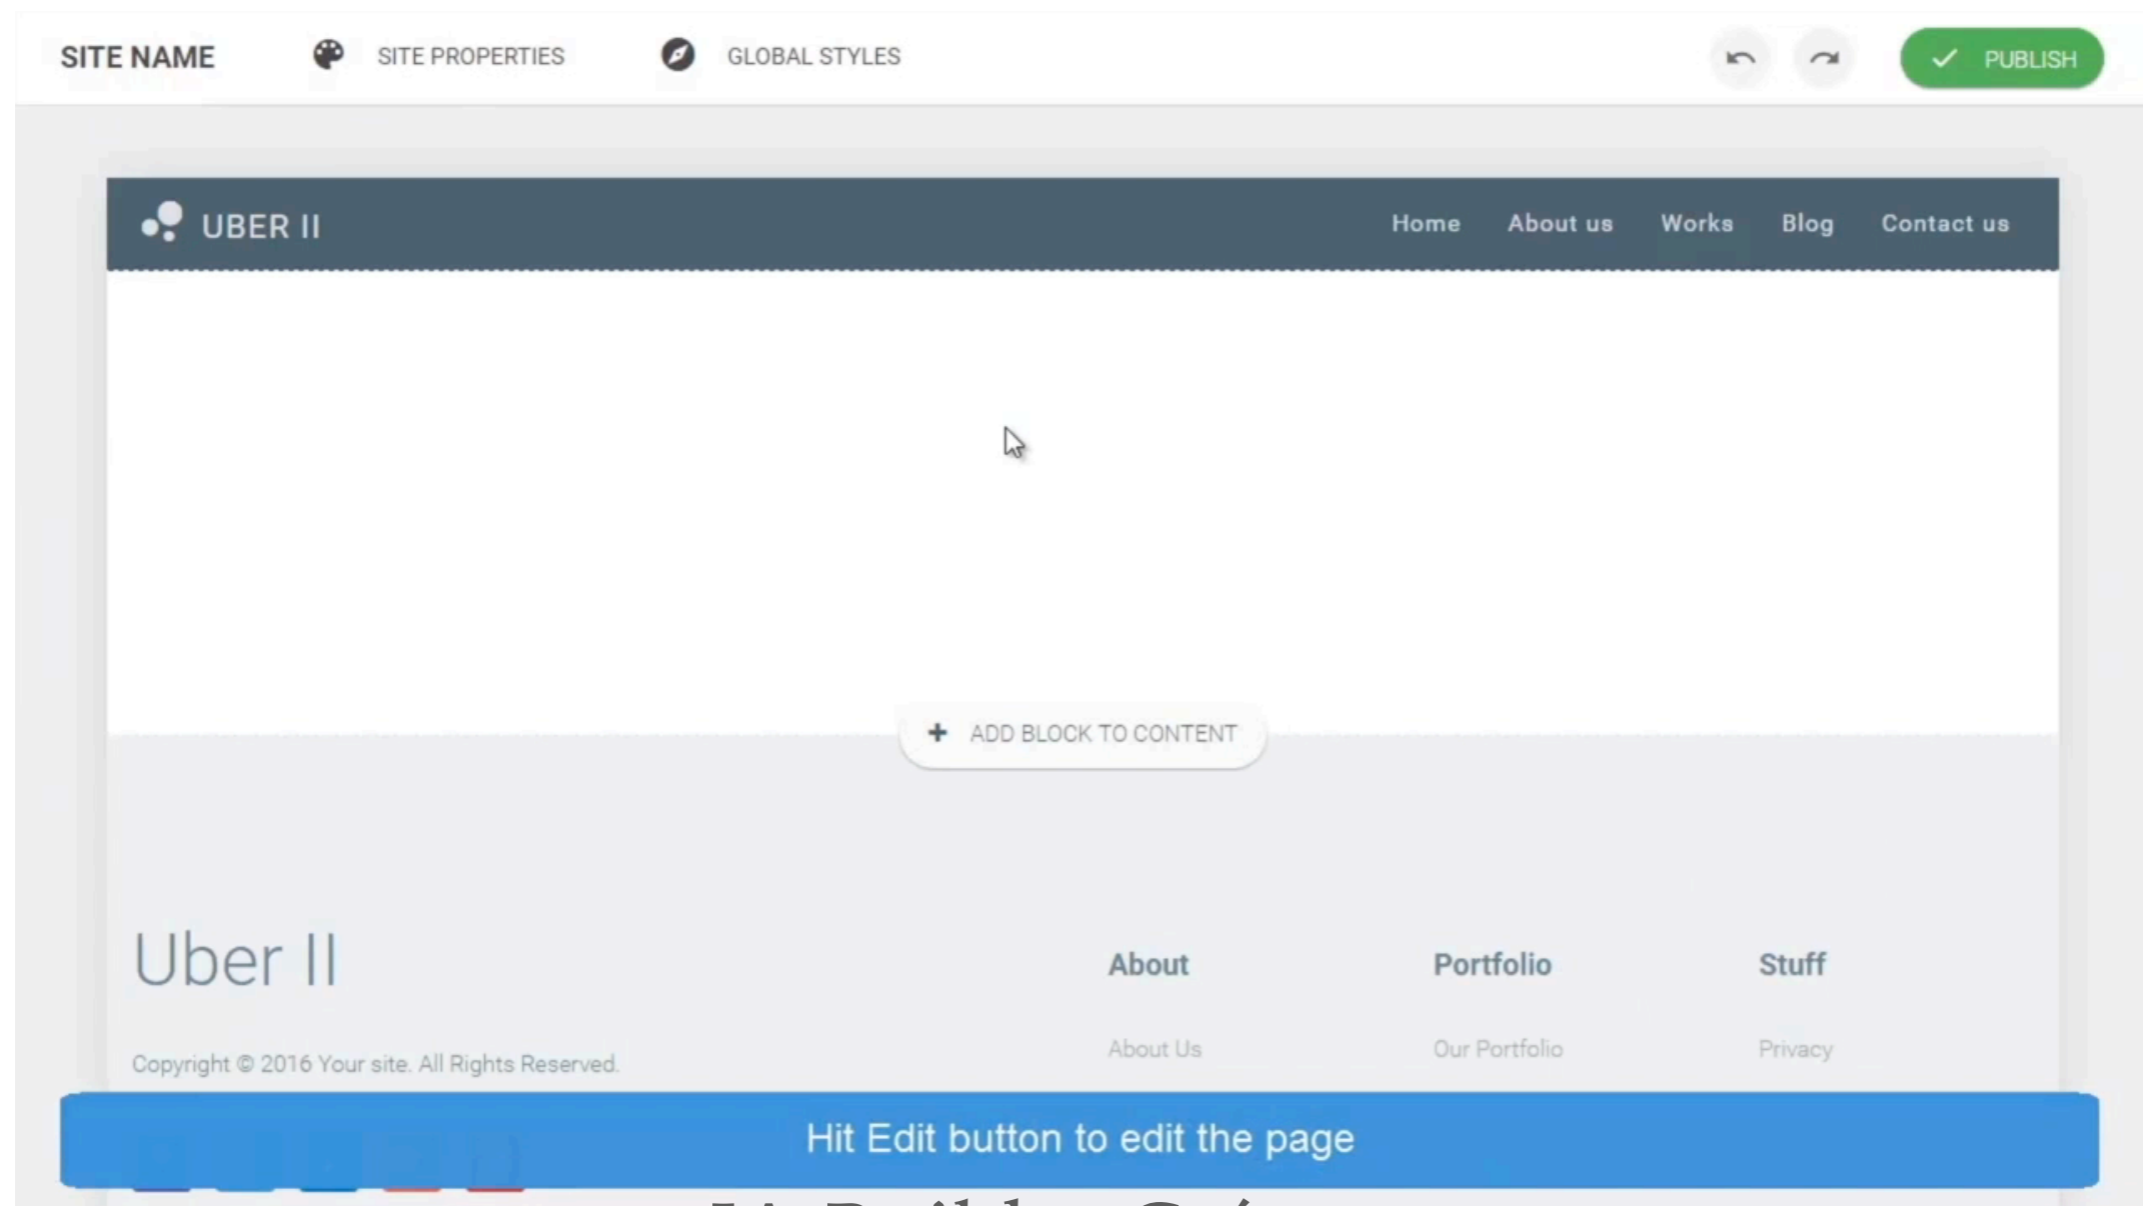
SITE NAME SITE PROPERTIES GLOBAL STYLES PUBLISH

UBER II

Home About us Works Blog Contact us

+ ADD BLOCK TO CONTENT

Uber II

Copyright © 2016 Your site. All Rights Reserved.

About

About Us

Portfolio

Our Portfolio

Stuff

Privacy

Hit Edit button to edit the page

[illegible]